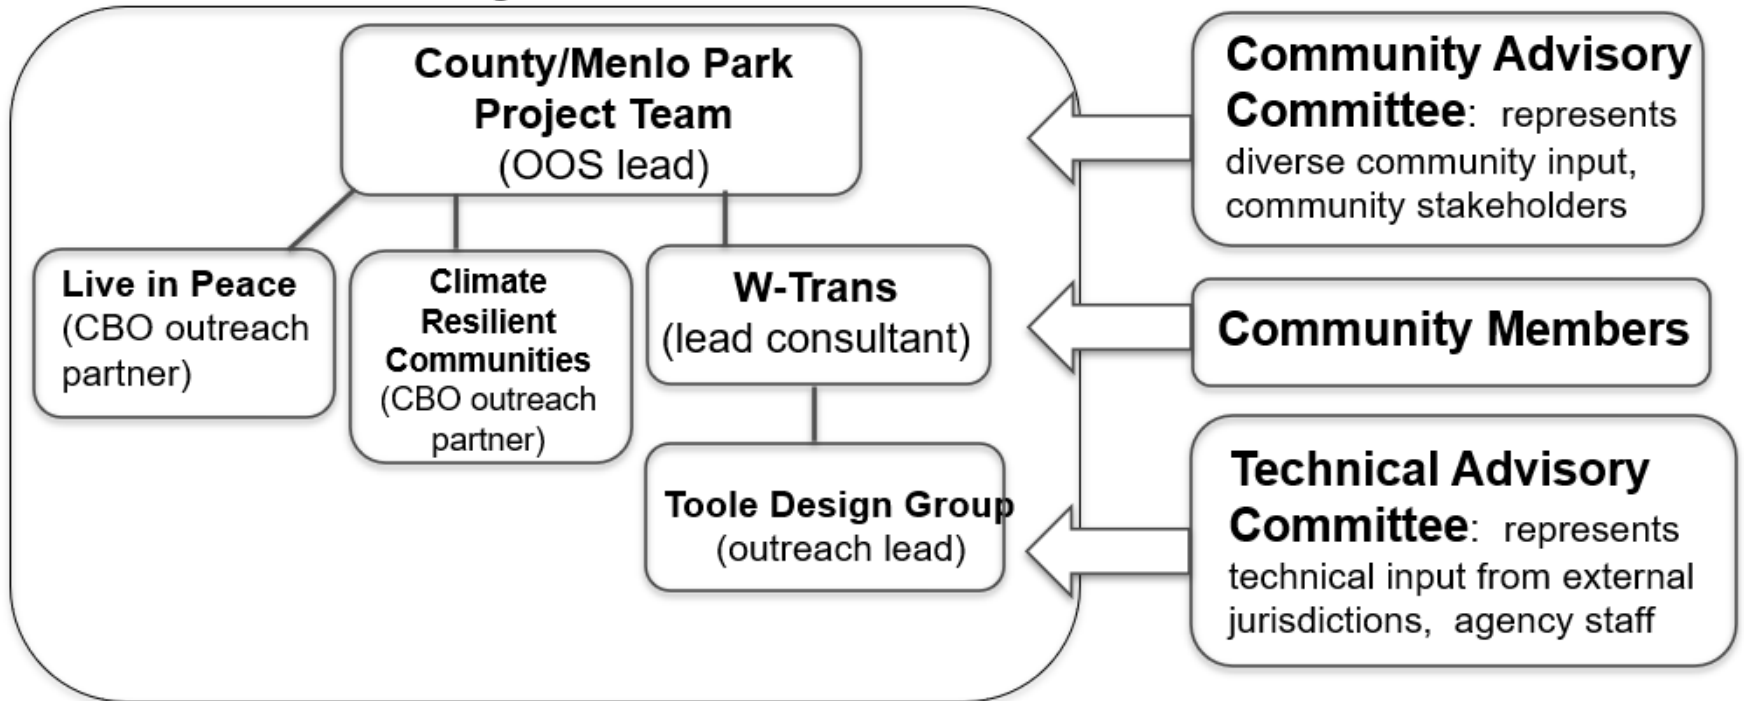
County/Menlo Park Project Team (OOS lead)

Live in Peace (CBO outreach partner)

Climate Resilient Communities (CBO outreach partner)

W-Trans (lead consultant)

Toole Design Group (outreach lead)

Community Advisory Committee: represents diverse community input, community stakeholders

Community Members

Technical Advisory Committee: represents technical input from external jurisdictions, agency staff